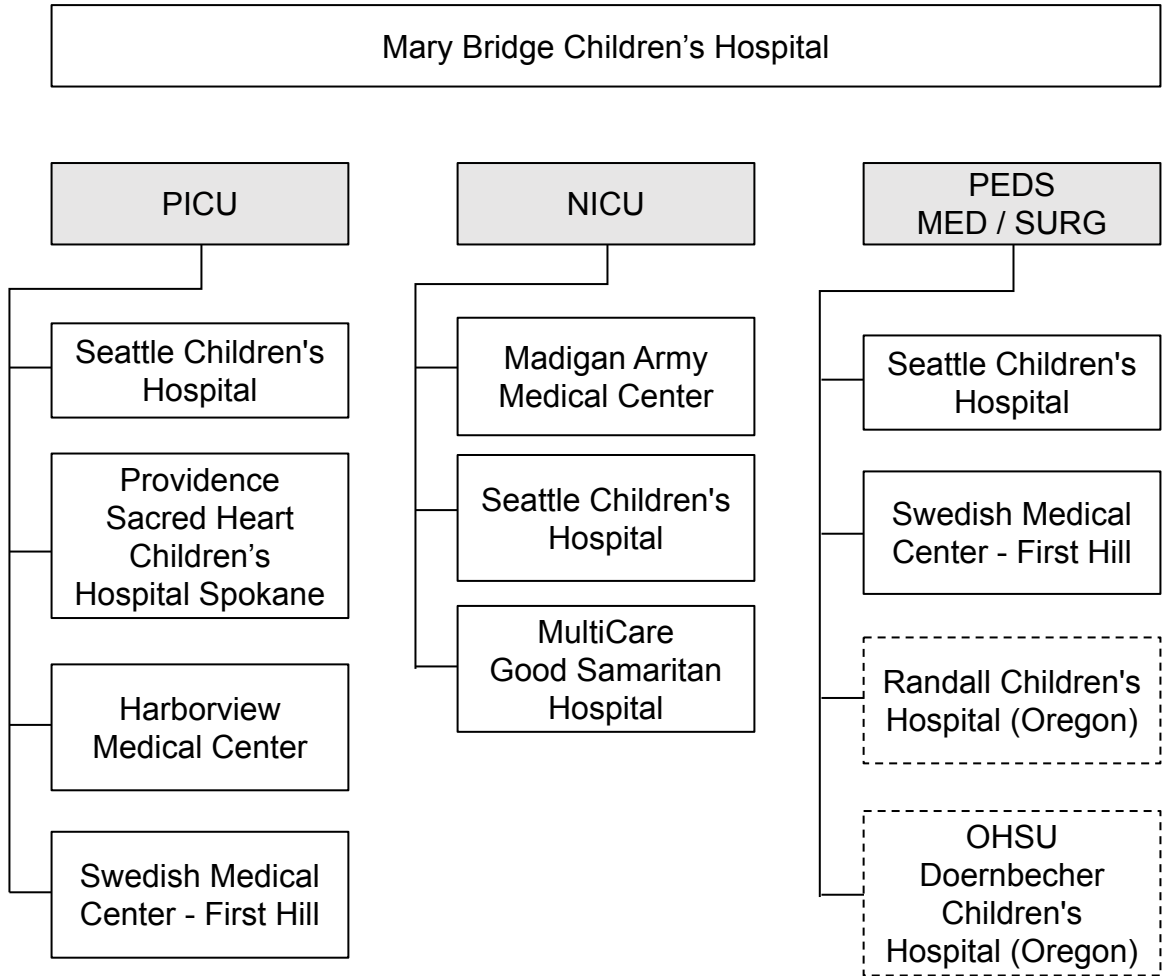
Mary Bridge Children’s Hospital

PICU

Seattle Children's Hospital

Providence Sacred Heart Children’s Hospital Spokane

Harborview Medical Center

Swedish Medical Center - First Hill

NICU

Madigan Army Medical Center

Seattle Children's Hospital

MultiCare Good Samaritan Hospital

PEDS MED / SURG

Seattle Children's Hospital

Swedish Medical Center - First Hill

Randall Children's Hospital (Oregon)

OHSU Doernbecher Children's Hospital (Oregon)